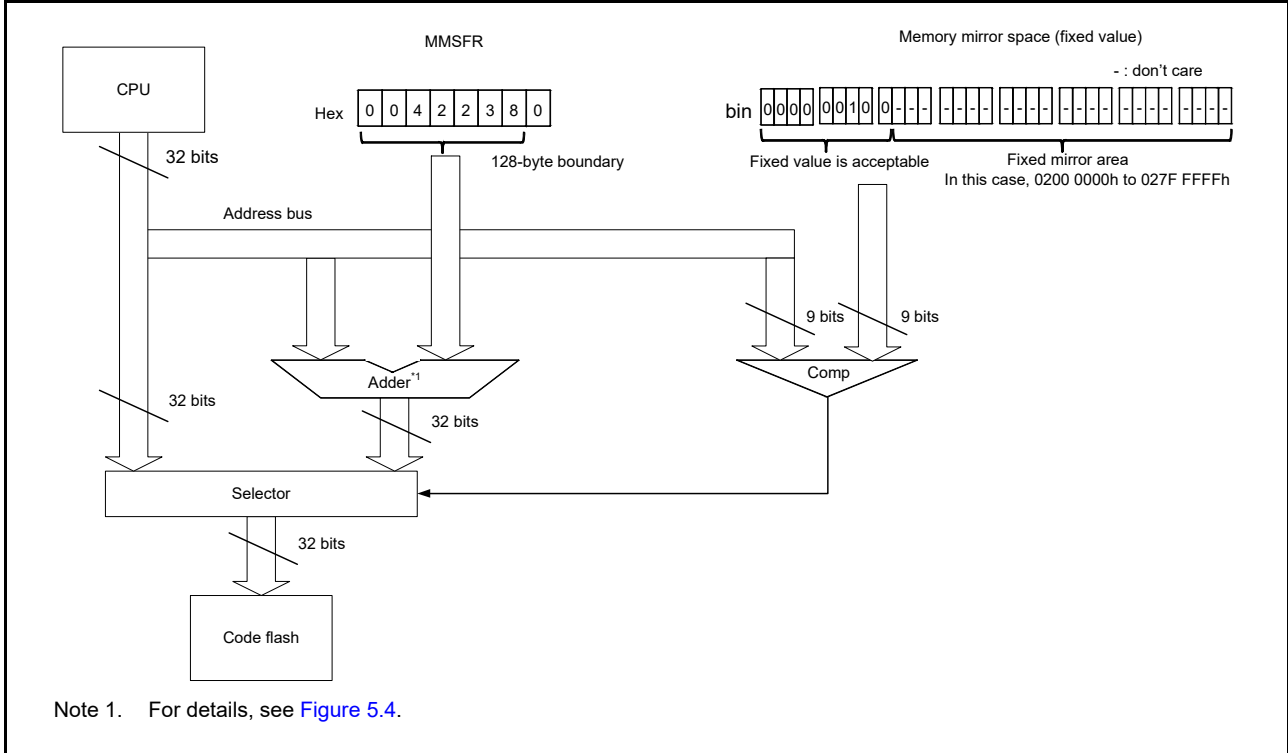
MMSFR

Memory mirror space (fixed value)

- : don't care

CPU

Hex 0 0 4 2 2 3 8 0

bin 0 0 0 0 0 0 1 0 0 - - - - - - - - - - - - - - - - - - - - - - -

32 bits

128-byte boundary

Fixed value is acceptable

Fixed mirror area
In this case, 0200 0000h to 027F FFFFh

Address bus

9 bits

9 bits

Adder$^{*1}$

Comp

32 bits

32 bits

Selector

32 bits

Code flash

Note 1. For details, see Figure 5.4.